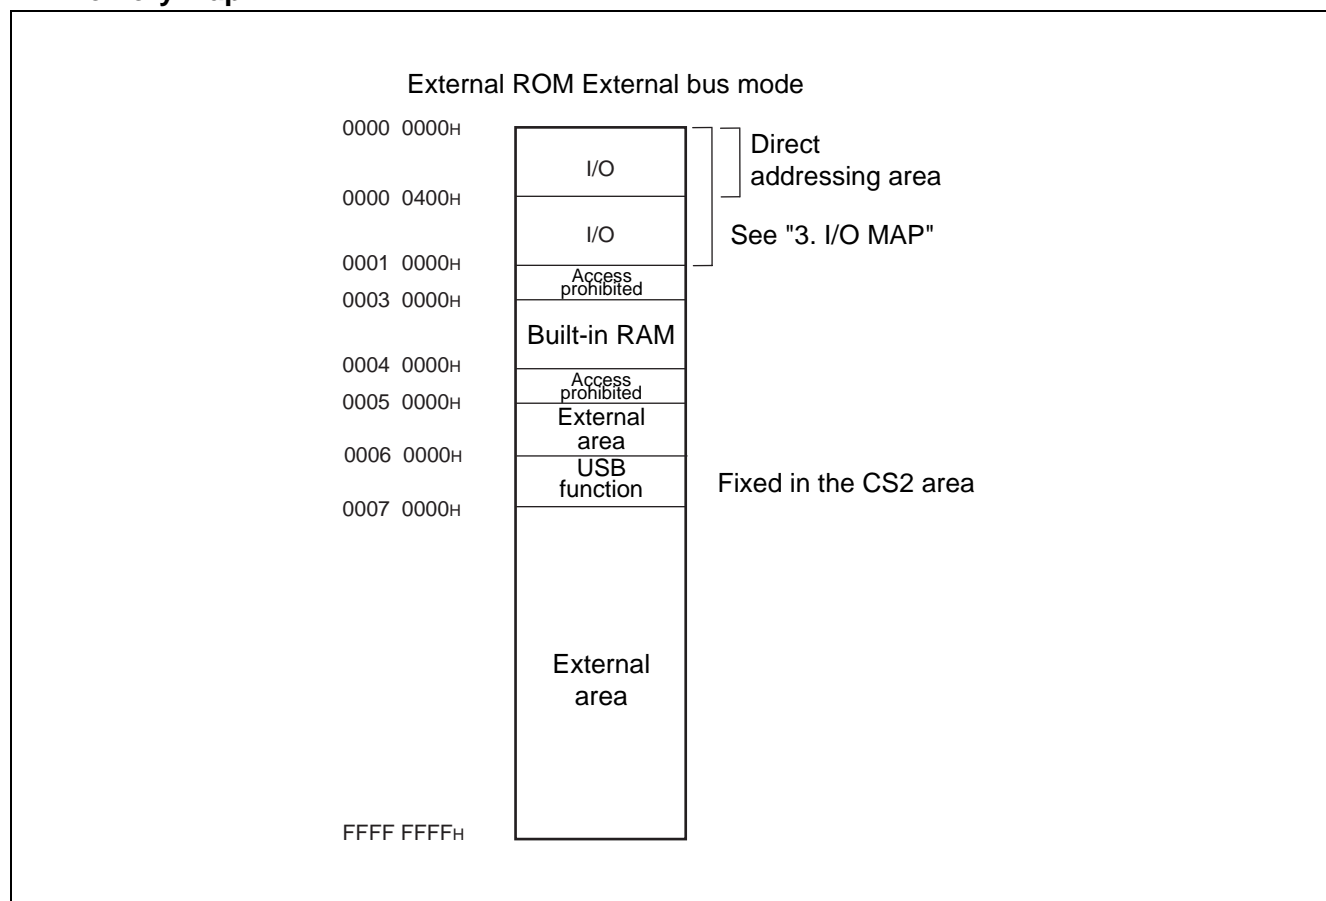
External ROM External bus mode

0000 0000H
I/O
Direct addressing area
0000 0400H
I/O
See "3. I/O MAP"
0001 0000H
Access prohibited
0003 0000H
Built-in RAM
0004 0000H
Access prohibited
0005 0000H
External area
0006 0000H
USB function
Fixed in the CS2 area
0007 0000H
External area
FFFF FFFFH